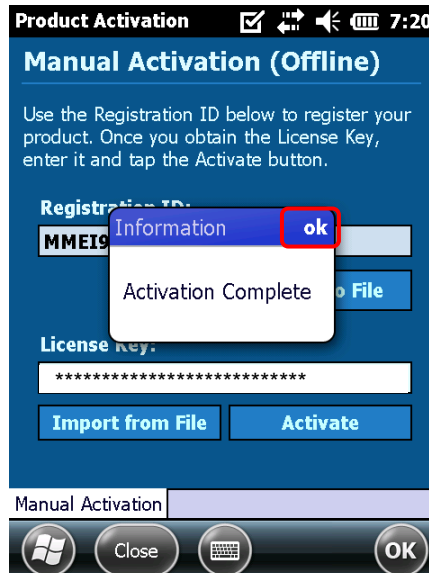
Product Activation 7:20

Manual Activation (Offline)

Use the Registration ID below to register your product. Once you obtain the License Key, enter it and tap the Activate button.

Registration ID:

MMEI9

Information ok

Activation Complete

o File

License Key:

***************************

Import from File

Activate

Manual Activation

Close

OK